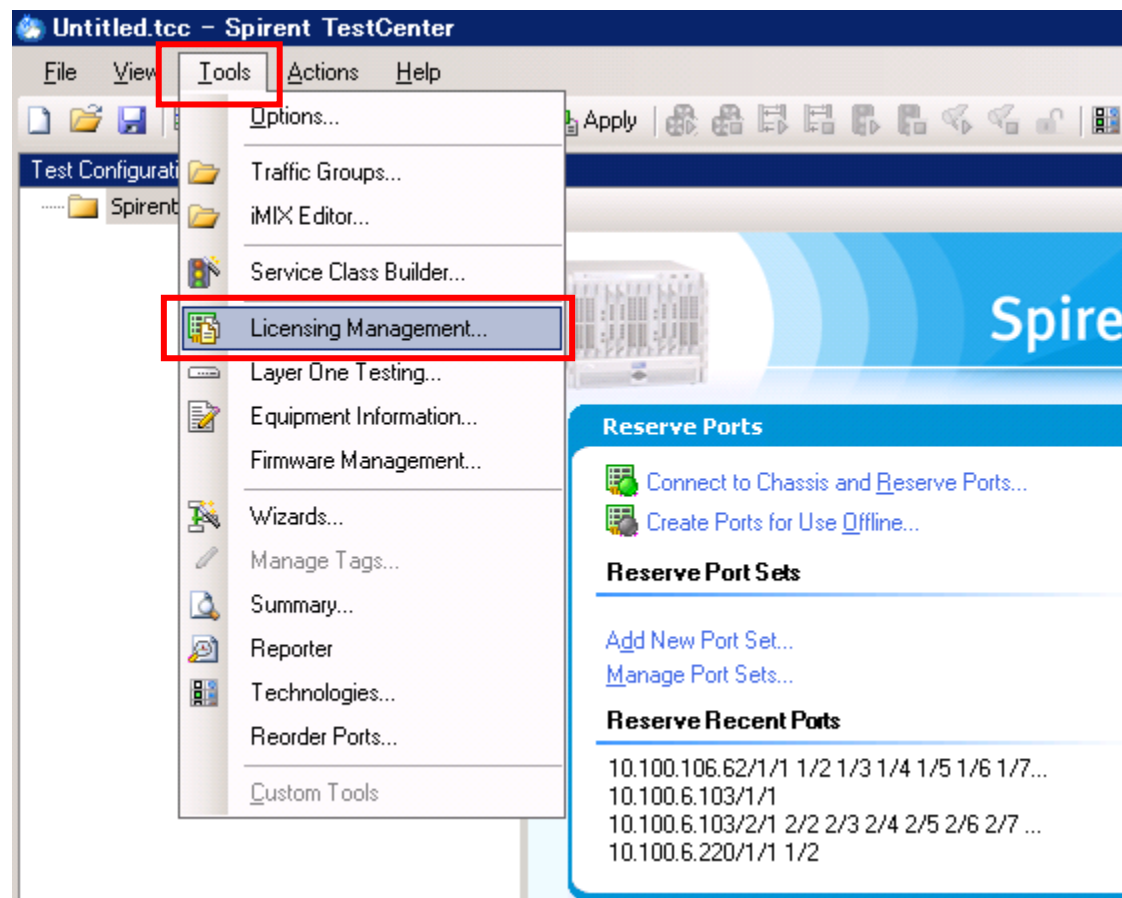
Untitled.tcc – Spirent TestCenter

File View Tools Actions Help

Apply

Test Configurati

Spirent

Options...

Traffic Groups...

iMIX Editor...

Service Class Builder...

Licensing Management...

Layer One Testing...

Equipment Information...

Firmware Management...

Wizards...

Manage Tags...

Summary...

Reporter

Technologies...

Reorder Ports...

Custom Tools

Spire

Reserve Ports

Connect to Chassis and Reserve Ports...

Create Ports for Use Offline...

Reserve Port Sets

Add New Port Set...

Manage Port Sets...

Reserve Recent Ports

10.100.106.62/1/1 1/2 1/3 1/4 1/5 1/6 1/7...
10.100.6.103/1/1
10.100.6.103/2/1 2/2 2/3 2/4 2/5 2/6 2/7 ...
10.100.6.220/1/1 1/2